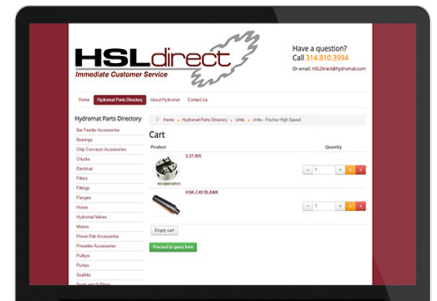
HSLdirect
Immediate Customer Service

Have a question?
Call 314.810.3994
Or email: HSLDirect@hydromat.com

Home
Hydromat Parts Directory
About Hydromat
Contact Us

Hydromat Parts Directory
Bar Feeder Accessories
Bearings
Chip Conveyor Accessories
Chucks
Electrical
Filters
Fittings
Flanges
Hoses
Hydromat Valves
Motors
Power Pak Accessories
Presetter Accessories
Pulleys
Pumps
Seal Kits
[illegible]

Home › Hydromat Parts Directory › Units › Units - Fischer High Speed

Cart
Product
Quantity
5.37.605
1
ER-C40 BLANK
1
Empty cart
Proceed to query form